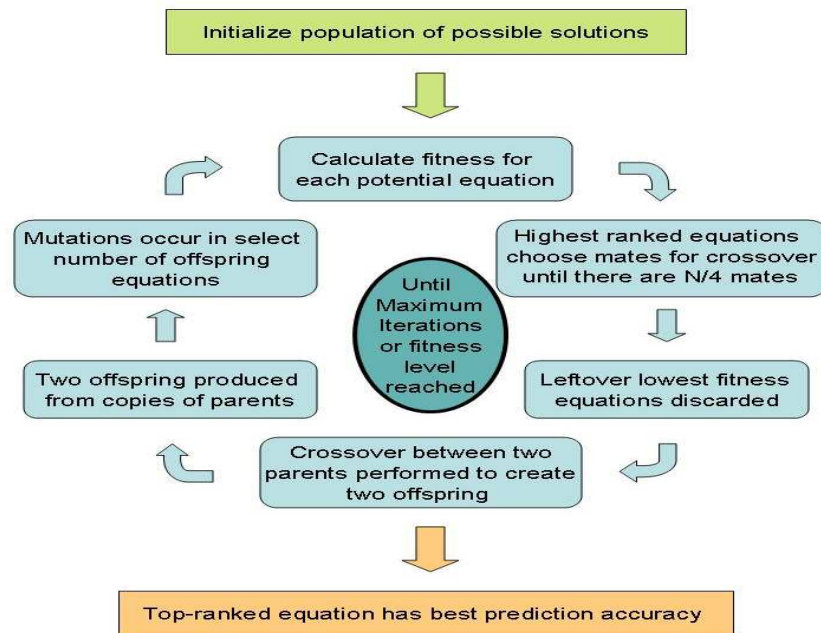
Initialize population of possible solutions

Calculate fitness for each potential equation

Highest ranked equations choose mates for crossover until there are N/4 mates

Leftover lowest fitness equations discarded

Crossover between two parents performed to create two offspring

Two offspring produced from copies of parents

Mutations occur in select number of offspring equations

Until Maximum Iterations or fitness level reached

Top-ranked equation has best prediction accuracy